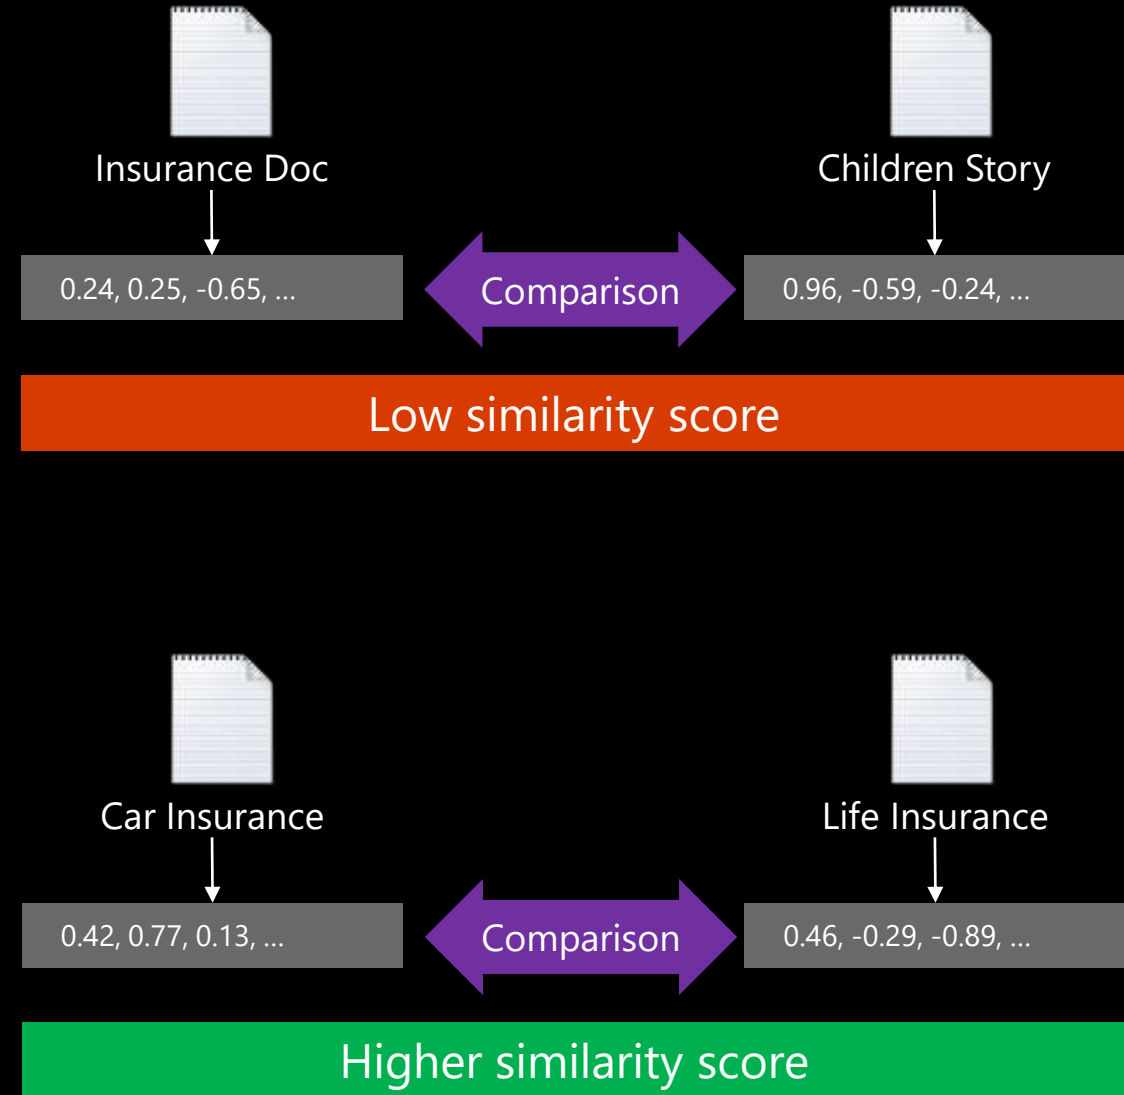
Insurance Doc

Children Story

0.24, 0.25, -0.65, ...

Comparison

0.96, -0.59, -0.24, ...

Low similarity score

Car Insurance

Life Insurance

0.42, 0.77, 0.13, ...

Comparison

0.46, -0.29, -0.89, ...

Higher similarity score